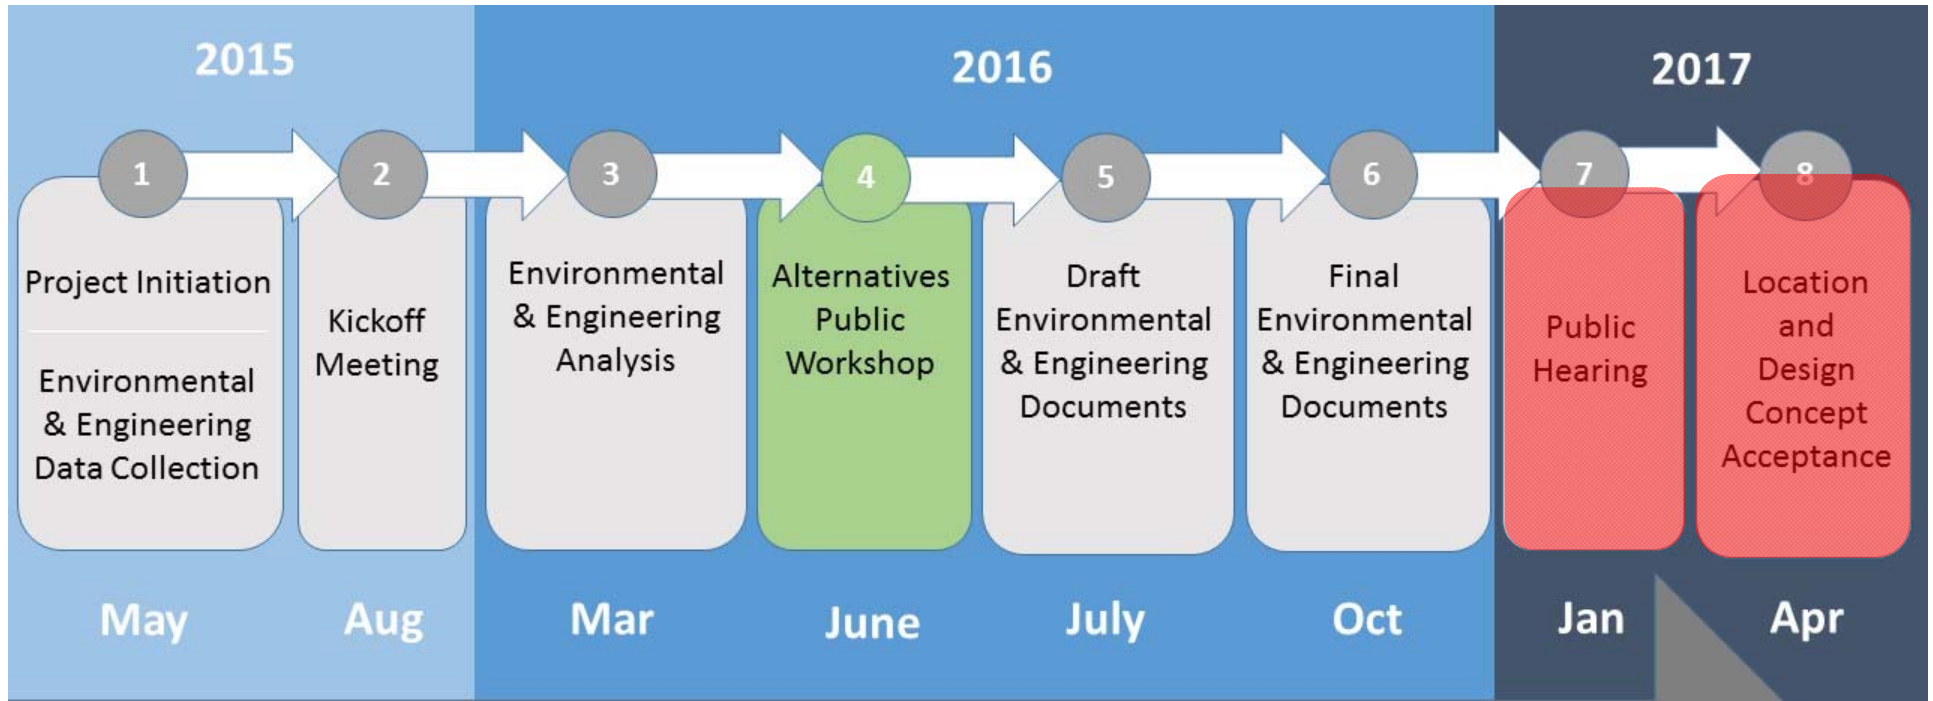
2015

2016

2017

1

Project Initiation

Environmental & Engineering Data Collection

2

Kickoff Meeting

3

Environmental & Engineering Analysis

4

Alternatives Public Workshop

5

Draft Environmental & Engineering Documents

6

Final Environmental & Engineering Documents

7

Public Hearing

8

Location and Design Concept Acceptance

May

Aug

Mar

June

July

Oct

Jan

Apr